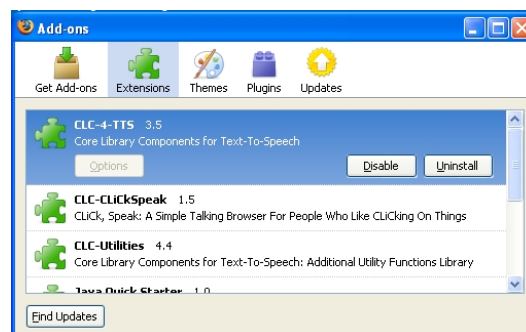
Add-ons

Get Add-ons Extensions Themes Plugins Updates

CLC-4-TTS 3.5
Core Library Components for Text-To-Speech

Options Disable Uninstall

CLC-CLiCkSpeak 1.5
CLiCk, Speak: A Simple Talking Browser For People Who Like CLiCking On Things

CLC-Utilities 4.4
Core Library Components for Text-To-Speech: Additional Utility Functions Library

Java Quick Starter 1.0

Find Updates